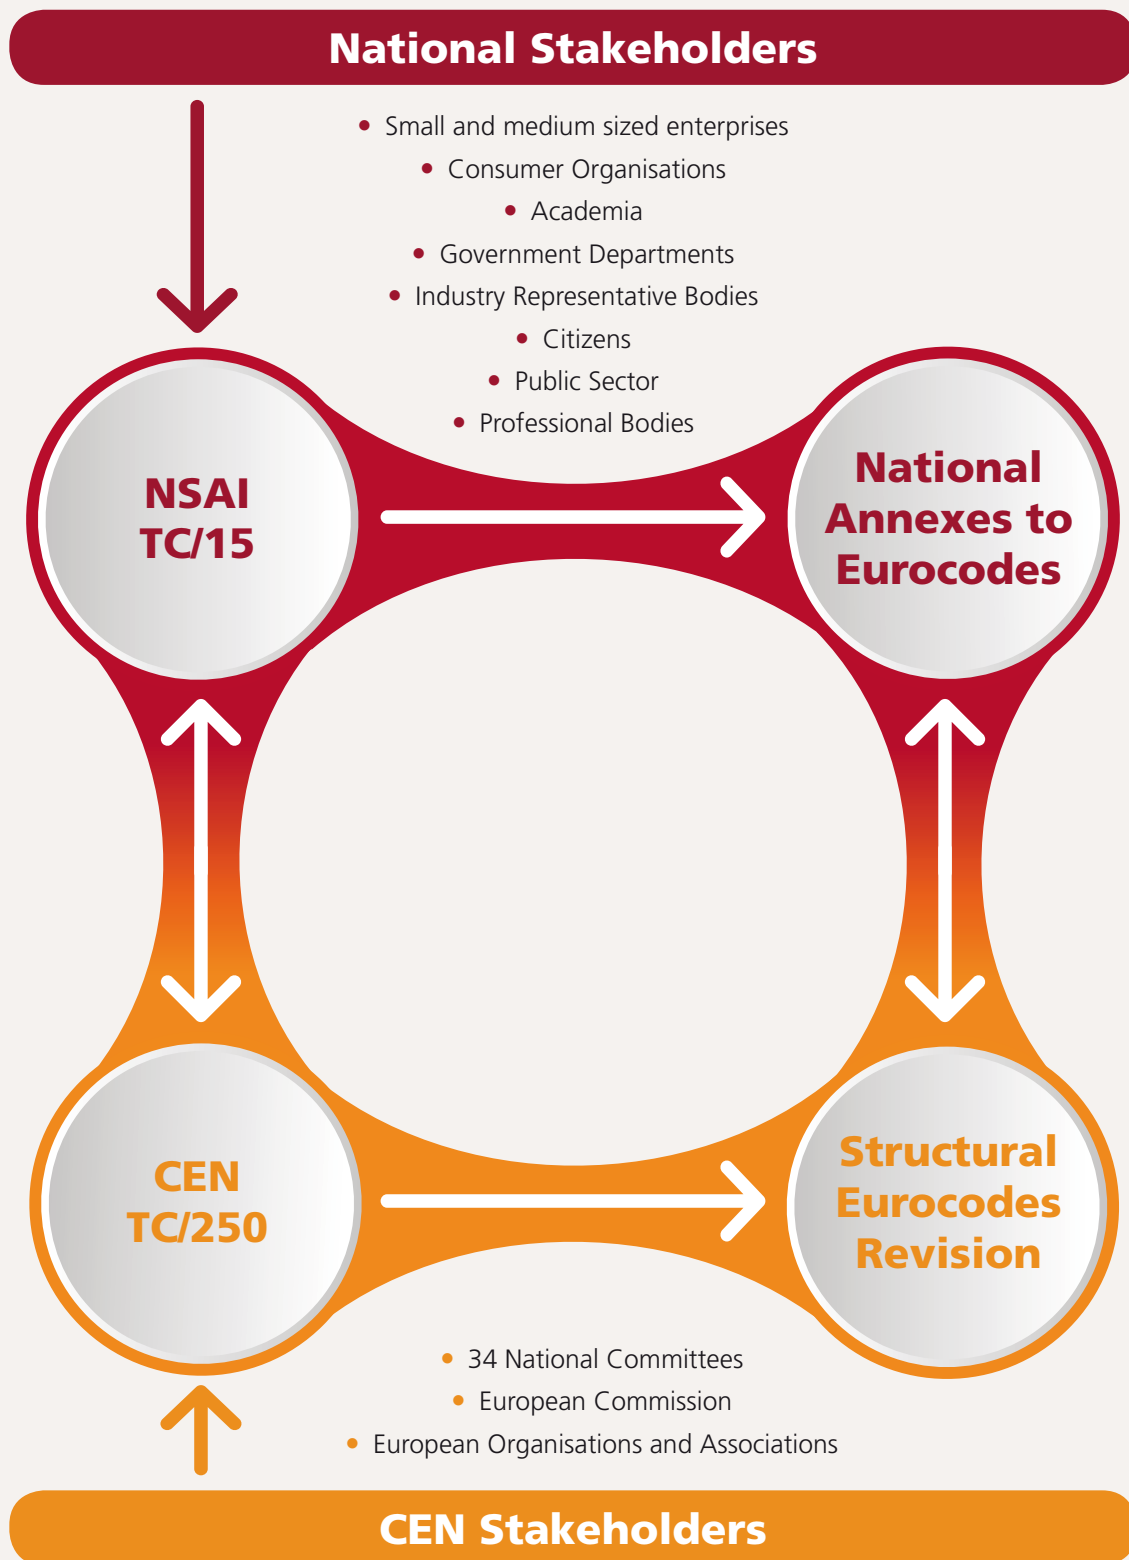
National Stakeholders

- Small and medium sized enterprises
- Consumer Organisations
- Academia
- Government Departments
- Industry Representative Bodies
- Citizens
- Public Sector
- Professional Bodies

NSAI TC/15

National Annexes to Eurocodes

CEN TC/250

Structural Eurocodes Revision

- 34 National Committees
- European Commission
- European Organisations and Associations

CEN Stakeholders